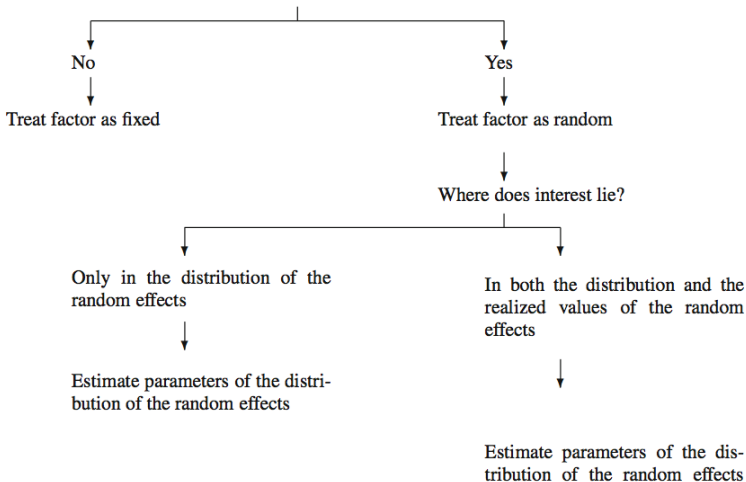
No

Treat factor as fixed

Yes

Treat factor as random

Where does interest lie?

Only in the distribution of the random effects

Estimate parameters of the distribution of the random effects

In both the distribution and the realized values of the random effects

Estimate parameters of the distribution of the random effects